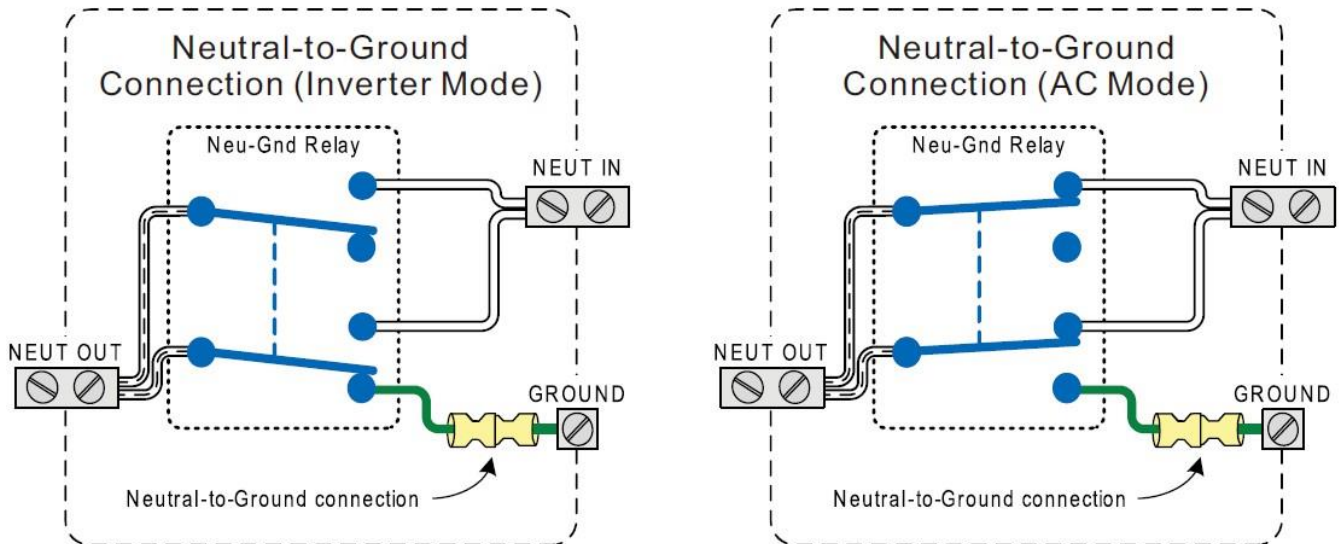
Neutral-to-Ground Connection (Inverter Mode)

Neu-Gnd Relay

NEUT IN

NEUT OUT

GROUND

Neutral-to-Ground connection

Neutral-to-Ground Connection (AC Mode)

Neu-Gnd Relay

NEUT IN

NEUT OUT

GROUND

Neutral-to-Ground connection